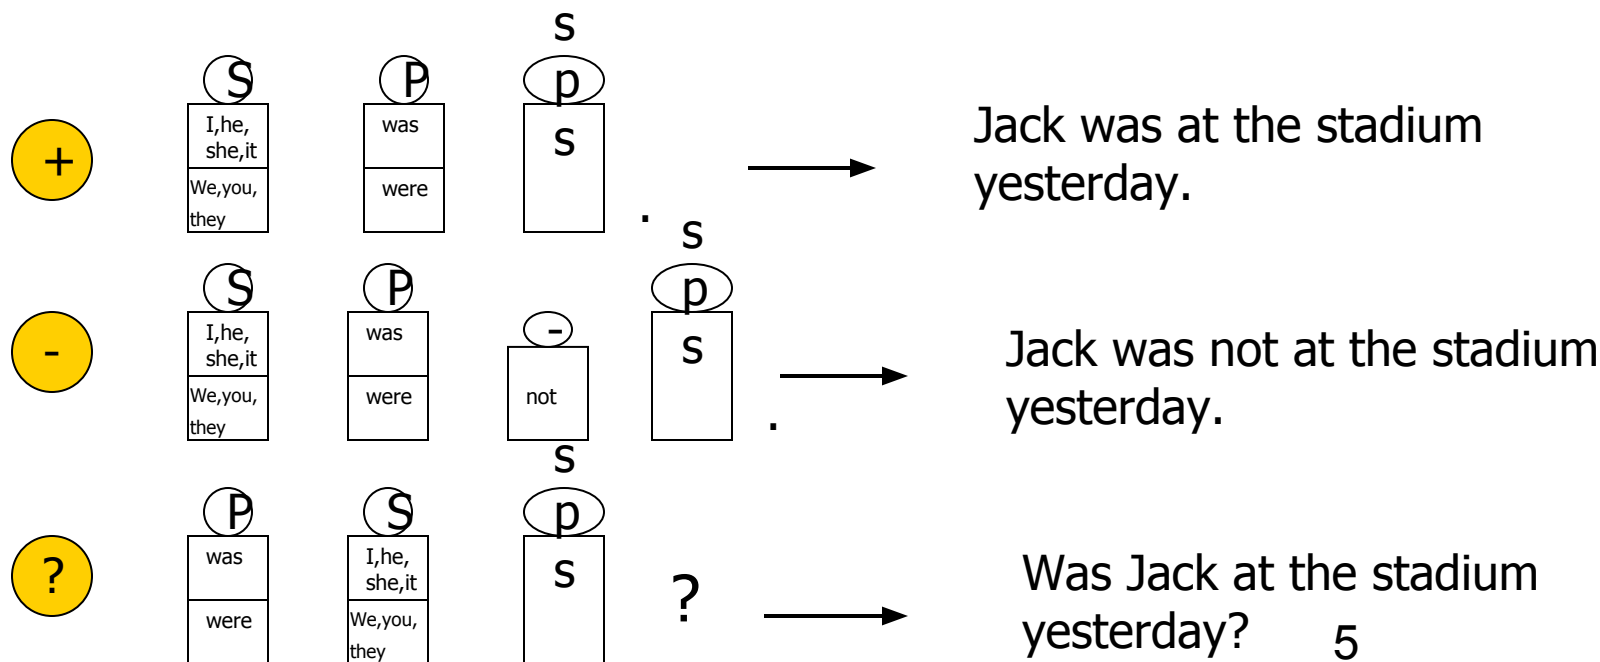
+

S
I,he, she,it
We,you, they

P
was
were

s
p
s

.

Jack was at the stadium yesterday.

-

S
I,he, she,it
We,you, they

P
was
were

-
not

s
p
s

.

Jack was not at the stadium yesterday.

?

P
was
were

S
I,he, she,it
We,you, they

s
p
s

?

Was Jack at the stadium yesterday?

5